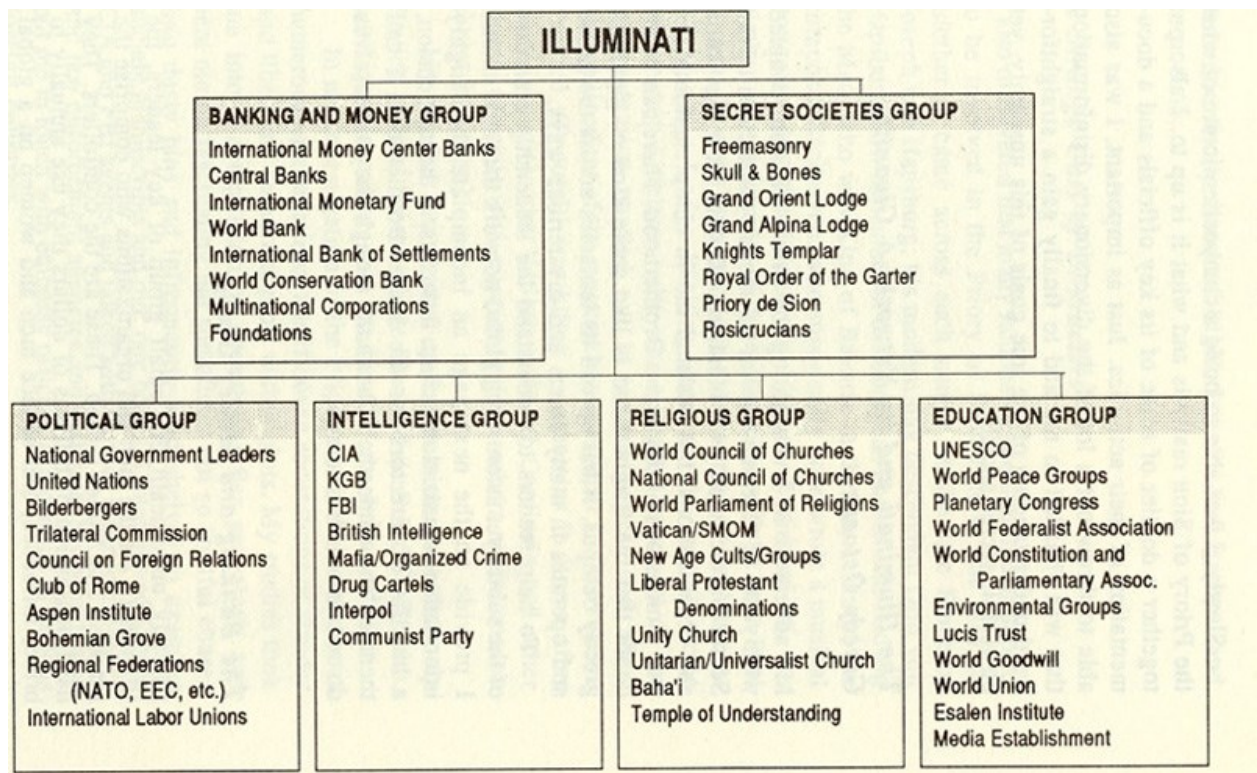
ILLUMINATI

BANKING AND MONEY GROUP
International Money Center Banks
Central Banks
International Monetary Fund
World Bank
International Bank of Settlements
World Conservation Bank
Multinational Corporations
Foundations

SECRET SOCIETIES GROUP
Freemasonry
Skull & Bones
Grand Orient Lodge
Grand Alpina Lodge
Knights Templar
Royal Order of the Garter
Priory de Sion
Rosicrucians

POLITICAL GROUP
National Government Leaders
United Nations
Bilderbergers
Trilateral Commission
Council on Foreign Relations
Club of Rome
Aspen Institute
Bohemian Grove
Regional Federations (NATO, EEC, etc.)
International Labor Unions

INTELLIGENCE GROUP
CIA
KGB
FBI
British Intelligence
Mafia/Organized Crime
Drug Cartels
Interpol
Communist Party

RELIGIOUS GROUP
World Council of Churches
National Council of Churches
World Parliament of Religions
Vatican/SMOM
New Age Cults/Groups
Liberal Protestant Denominations
Unity Church
Unitarian/Universalist Church
Baha'i
Temple of Understanding

EDUCATION GROUP
UNESCO
World Peace Groups
Planetary Congress
World Federalist Association
World Constitution and Parliamentary Assoc.
Environmental Groups
Lucis Trust
World Goodwill
World Union
Esalen Institute
Media Establishment